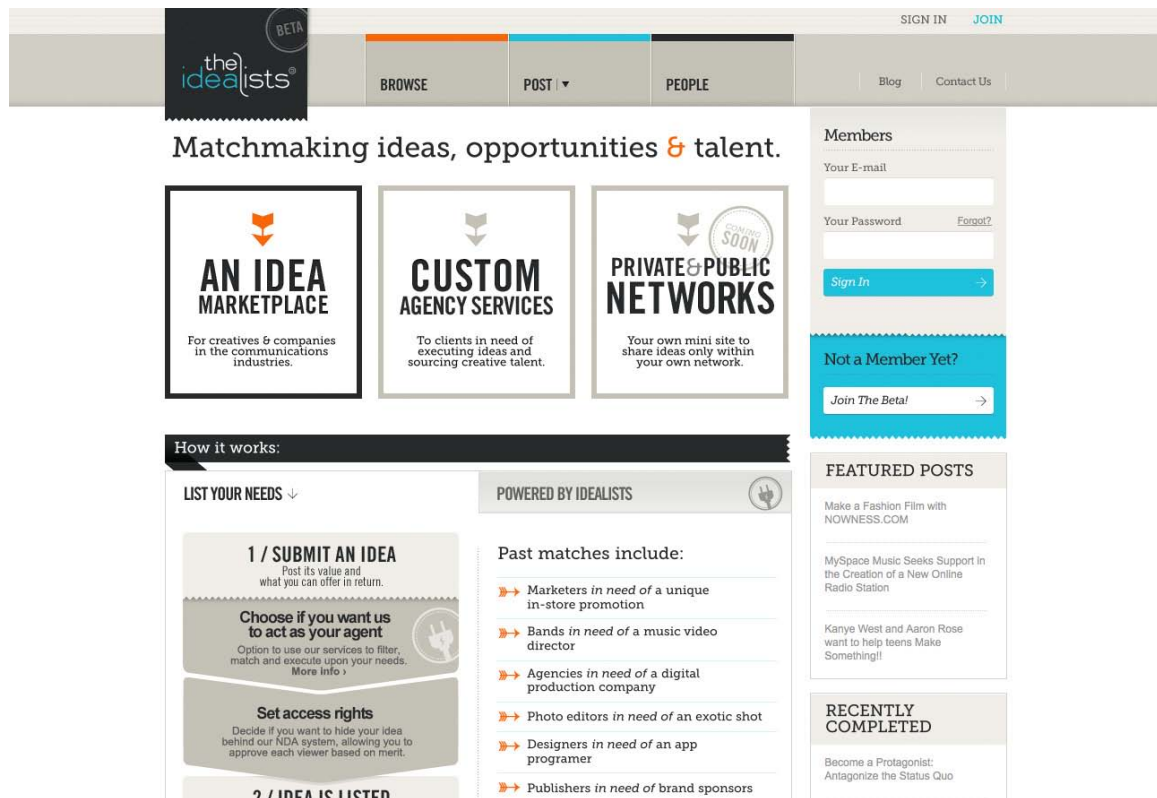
SIGN IN JOIN

BETA

the idealists®

BROWSE

POST ▾

PEOPLE

Blog Contact Us

Matchmaking ideas, opportunities & talent.

AN IDEA MARKETPLACE

For creatives & companies in the communications industries.

CUSTOM AGENCY SERVICES

To clients in need of executing ideas and sourcing creative talent.

COMING SOON

PRIVATE & PUBLIC NETWORKS

Your own mini site to share ideas only within your own network.

Members

Your E-mail

Your Password Forgot?

Sign In

Not a Member Yet?

Join The Beta!

How it works:

LIST YOUR NEEDS ↓

POWERED BY IDEALISTS

1 / SUBMIT AN IDEA

Post its value and what you can offer in return.

Choose if you want us to act as your agent

Option to use our services to filter, match and execute upon your needs. More info ›

Set access rights

Decide if you want to hide your idea behind our NDA system, allowing you to approve each viewer based on merit.

2 / IDEA IS LISTED

Past matches include:

Marketers in need of a unique in-store promotion

Bands in need of a music video director

Agencies in need of a digital production company

Photo editors in need of an exotic shot

Designers in need of an app programer

Publishers in need of brand sponsors

FEATURED POSTS

Make a Fashion Film with NOWNESS.COM

MySpace Music Seeks Support in the Creation of a New Online Radio Station

Kanye West and Aaron Rose want to help teens Make Something!!

RECENTLY COMPLETED

Become a Protagonist: Antagonize the Status Quo